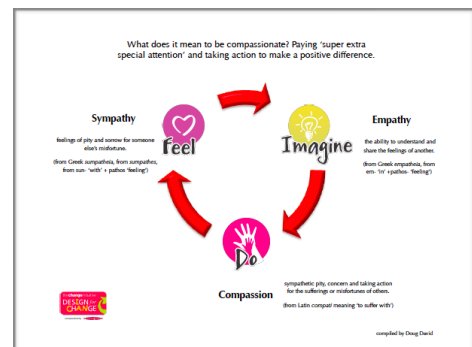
What does it mean to be compassionate? Paying 'super extra special attention' and taking action to make a positive difference.

Sympathy

feelings of pity and sorrow for someone else's misfortune.

(from Greek sumpatheia, from sumpathes, from sun- 'with' + pathos 'feeling')

Feel

Imagine

Empathy

the ability to understand and share the feelings of another.

(from Greek empatheia, from em- 'in' +pathos- 'feeling')

Do

Compassion

sympathetic pity, concern and taking action for the sufferings or misfortunes of others.

(from Latin compati meaning 'to suffer with')

the change makers DESIGN for CHANGE

compiled by Doug David